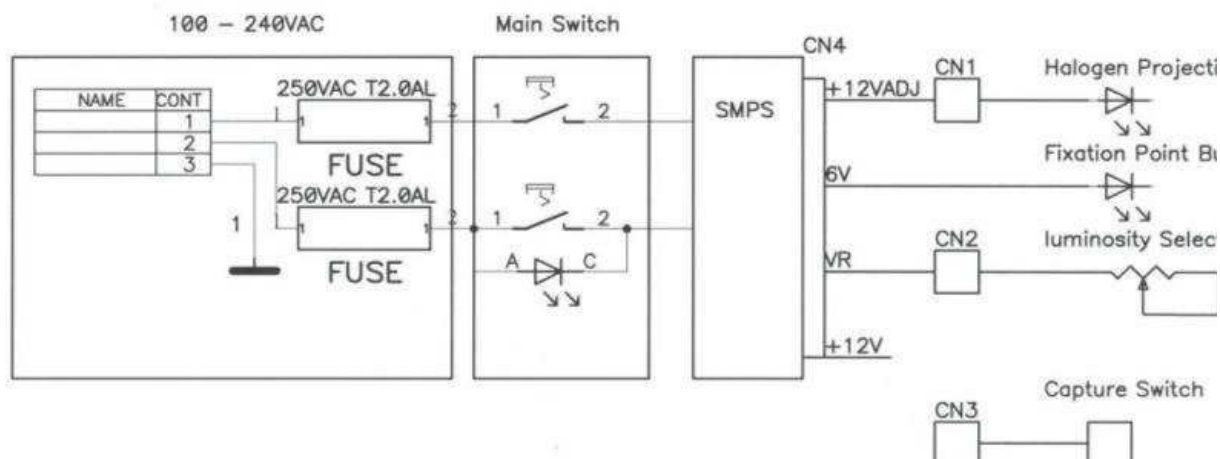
100 — 240VAC

Main Switch

CN4

| NAME | CONT |
|---|---|
| | 1 |
| | 2 |
| | 3 |

250VAC T2.0AL

1 1 1 2

FUSE

250VAC T2.0AL

1 1 1 2

FUSE

1

1 2

1 2

A C

SMPS

+12VADJ

CN1

Halogen Projecti

6V

Fixation Point Bu

VR

CN2

luminosity Select

+12V

Capture Switch

CN3